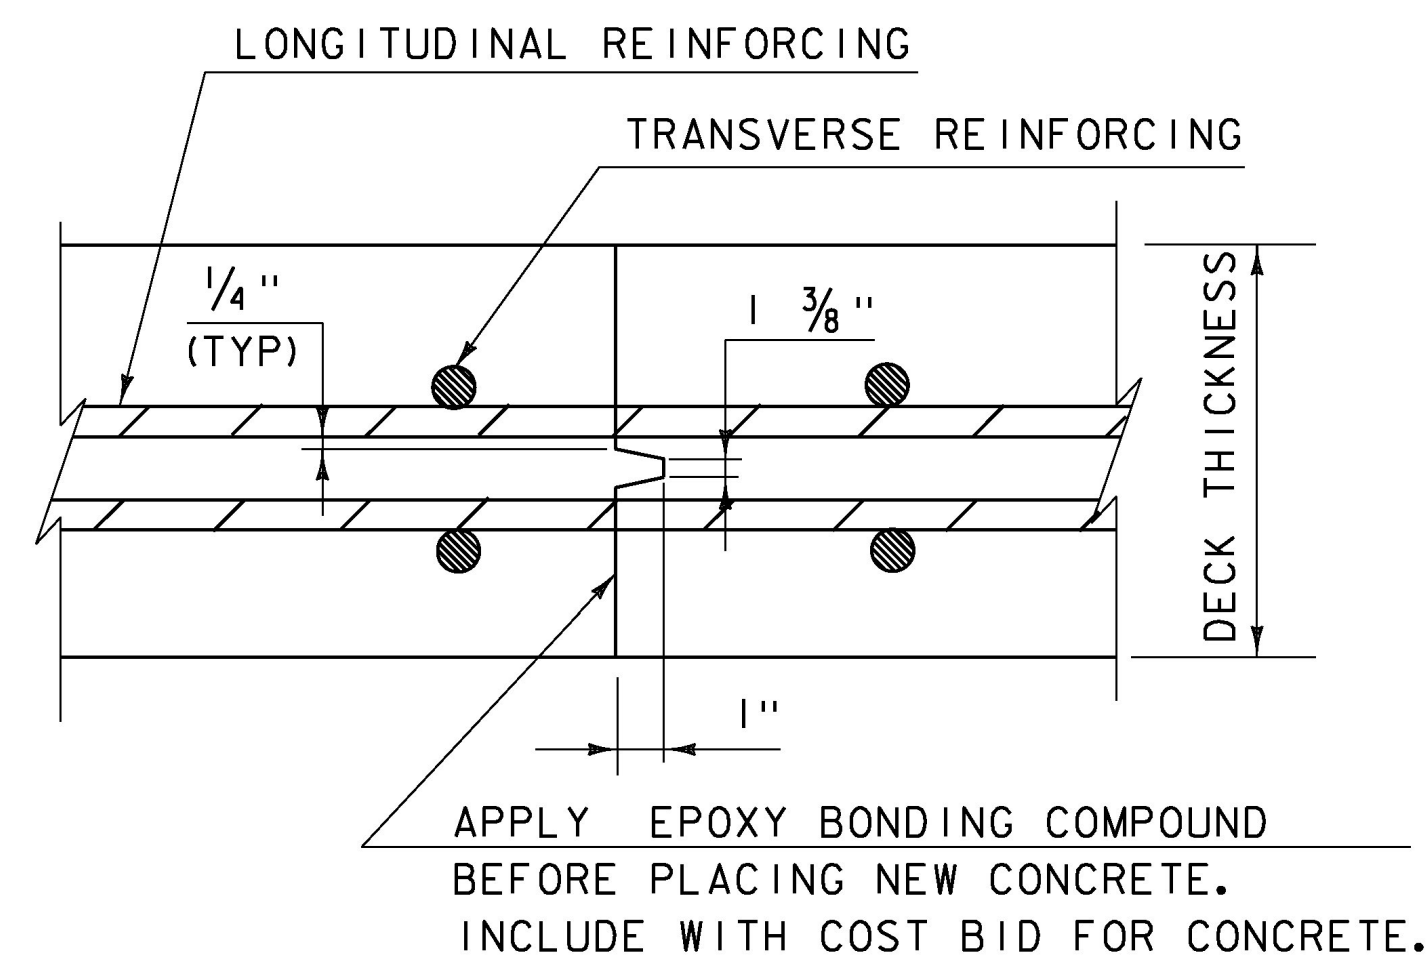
LONGITUDINAL REINFORCING

TRANSVERSE REINFORCING

$\frac{1}{4}$"
(TYP)

1 $\frac{3}{8}$"

DECK THICKNESS

1"

APPLY EPOXY BONDING COMPOUND
BEFORE PLACING NEW CONCRETE.
INCLUDE WITH COST BID FOR CONCRETE.